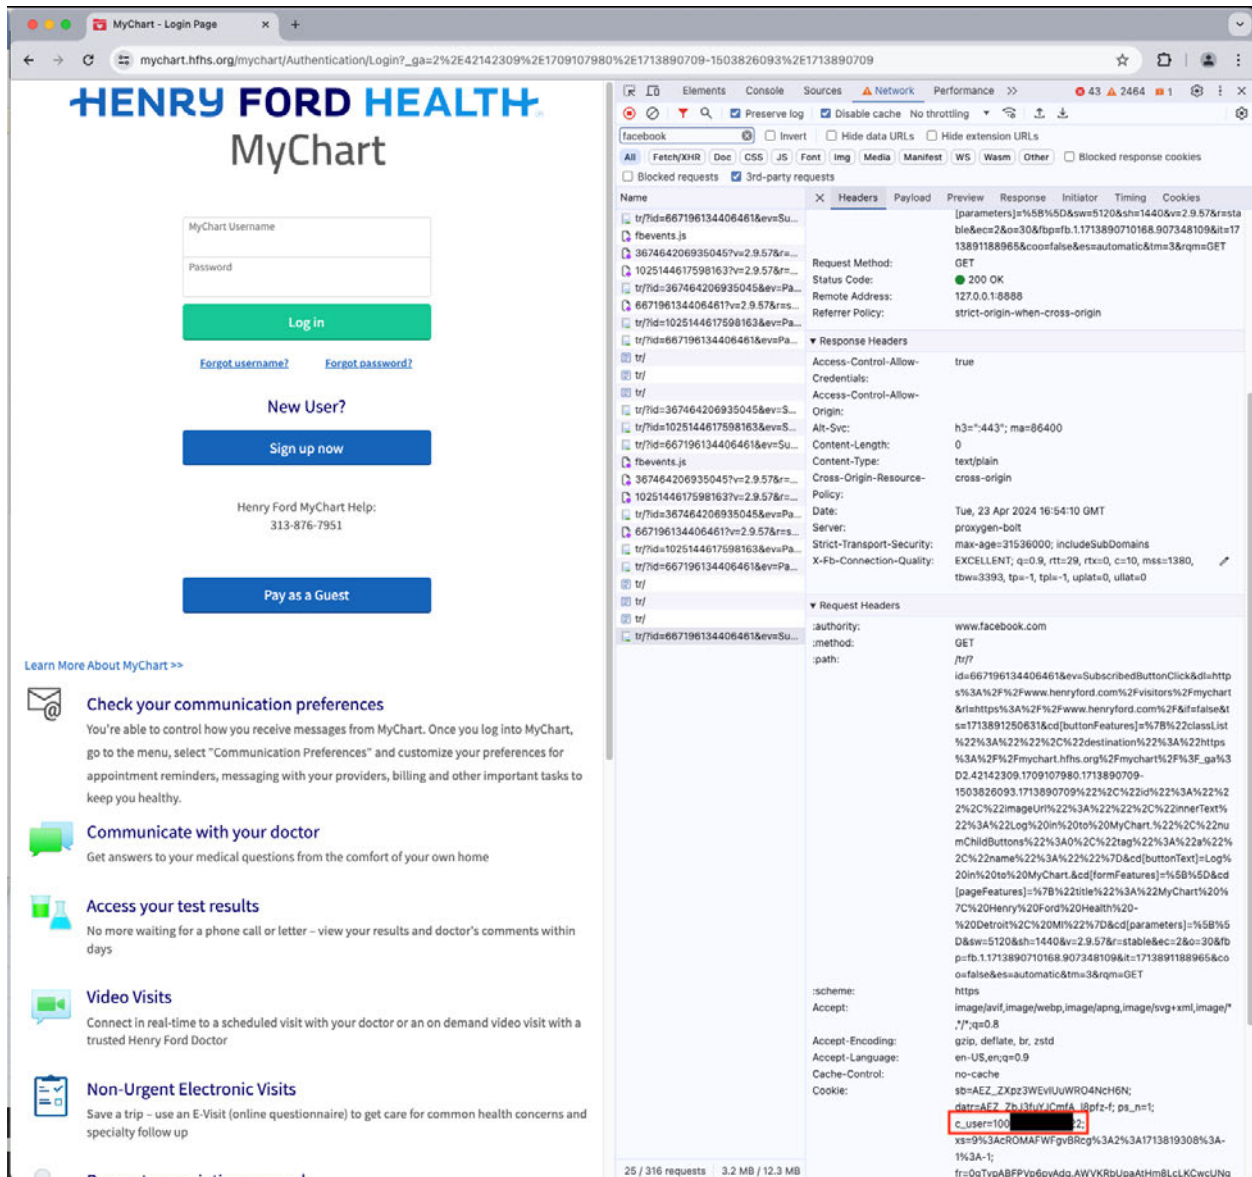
MyChart - Login Page

mychart.hfhs.org/mychart/Authentication/Login?_ga=2%2E42142309%2E1709107980%2E1713890709-1503826093%2E1713890709

HENRY FORD HEALTH
MyChart

MyChart Username
Password
Log in
Forgot username? Forgot password?

New User?
Sign up now

Henry Ford MyChart Help:
313-876-7951

Pay as a Guest

Learn More About MyChart >>

Check your communication preferences
You're able to control how you receive messages from MyChart. Once you log into MyChart, go to the menu, select "Communication Preferences" and customize your preferences for appointment reminders, messaging with your providers, billing and other important tasks to keep you healthy.

Communicate with your doctor
Get answers to your medical questions from the comfort of your own home

Access your test results
No more waiting for a phone call or letter – view your results and doctor's comments within days

Video Visits
Connect in real-time to a scheduled visit with your doctor or an on demand video visit with a trusted Henry Ford Doctor

Non-Urgent Electronic Visits
Save a trip – use an E-Visit (online questionnaire) to get care for common health concerns and specialty follow up

Elements Console Sources Network Performance >> 43 2464 1
Preserve log Disable cache No throttling
facebook Invert Hide data URLs Hide extension URLs
All Fetch/XHR Doc CSS JS Font Img Media Manifest WS Wasm Other Blocked response cookies
Blocked requests 3rd-party requests

Name
tr/?id=667196134406461&ev=Su...
fbevents.js
367464206935045?v=2.9.57&r=...
1025144617598163?v=2.9.57&r=...
tr/?id=367464206935045&ev=Pa...
667196134406461?v=2.9.57&r=s...
tr/?id=1025144617598163&ev=Pa...
tr/?id=667196134406461&ev=Pa...
tr/
tr/
tr/
tr/?id=367464206935045&ev=S...
tr/?id=1025144617598163&ev=S...
tr/?id=667196134406461&ev=Su...
fbevents.js
367464206935045?v=2.9.57&r=...
1025144617598163?v=2.9.57&r=...
tr/?id=367464206935045&ev=Pa...
667196134406461?v=2.9.57&r=s...
tr/?id=1025144617598163&ev=Pa...
tr/?id=667196134406461&ev=Pa...
tr/
tr/
tr/
tr/?id=667196134406461&ev=Su...
25 / 316 requests 3.2 MB / 12.3 MB

Headers Payload Preview Response Initiator Timing Cookies
[parameters]=%5B%5D&sw=5120&sh=1440&v=2.9.57&r=stable&ec=2&o=30&fbp=fb.1.1713890710168.907348109&it=1713891188965&coo=false&es=automatic&tm=3&rqm=GET
Request Method: GET
Status Code: 200 OK
Remote Address: 127.0.0.1:8888
Referrer Policy: strict-origin-when-cross-origin
Response Headers
Access-Control-Allow-Credentials: true
Access-Control-Allow-Origin:
Alt-Svc: h3=":443"; ma=86400
Content-Length: 0
Content-Type: text/plain
Cross-Origin-Resource-Policy: cross-origin
Date: Tue, 23 Apr 2024 16:54:10 GMT
Server: proxygen-bolt
Strict-Transport-Security: max-age=31536000; includeSubDomains
X-Fb-Connection-Quality: EXCELLENT; q=0.9, rtt=29, rtx=0, c=10, mss=1380, tbw=3393, tp=-1, tpl=-1, uplat=0, ullat=0
Request Headers
:authority: www.facebook.com
:method: GET
:path: /tr/?id=667196134406461&ev=SubscribedButtonClick&dl=https%3A%2F%2Fwww.henryford.com%2Fvisitors%2Fmychart&rl=https%3A%2F%2Fwww.henryford.com%2F&if=false&ts=1713891250631&cd[buttonFeatures]=%7B%22classList%22%3A%22%22%2C%22destination%22%3A%22https%3A%2F%2Fmychart.hfhs.org%2Fmychart%2F%3F_ga%3D2.42142309.1709107980.1713890709-1503826093.1713890709%22%2C%22id%22%3A%22%22%2C%22imageUrl%22%3A%22%22%2C%22innerText%22%3A%22Log%20in%20to%20MyChart.%22%2C%22numChildButtons%22%3A0%2C%22tag%22%3A%22a%22%2C%22name%22%3A%22%22%7D&cd[buttonText]=Log%20in%20to%20MyChart.&cd[formFeatures]=%5B%5D&cd[pageFeatures]=%7B%22title%22%3A%22MyChart%20%7C%20Henry%20Ford%20Health%20-%20Detroit%2C%20MI%22%7D&cd[parameters]=%5B%5D&sw=5120&sh=1440&v=2.9.57&r=stable&ec=2&o=30&fbp=fb.1.1713890710168.907348109&it=1713891188965&coo=false&es=automatic&tm=3&rqm=GET
:scheme: https
Accept: image/avif,image/webp,image/apng,image/svg+xml,image/*,*/*;q=0.8
Accept-Encoding: gzip, deflate, br, zstd
Accept-Language: en-US,en;q=0.9
Cache-Control: no-cache
Cookie: sb=AEZ_ZXpz3WEvIUuWRO4NcH6N; datr=AEZ_Zb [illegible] pfz-f; ps_n=1; c_user=100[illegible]2; xs=9%3AcROMAFWFgvBRcg%3A2%3A1713819308%3A-1%3A-1; fr=0gTvpABFPVp6pvAdq.AWVKRbUpaAtHm8LcLKCwcUNg